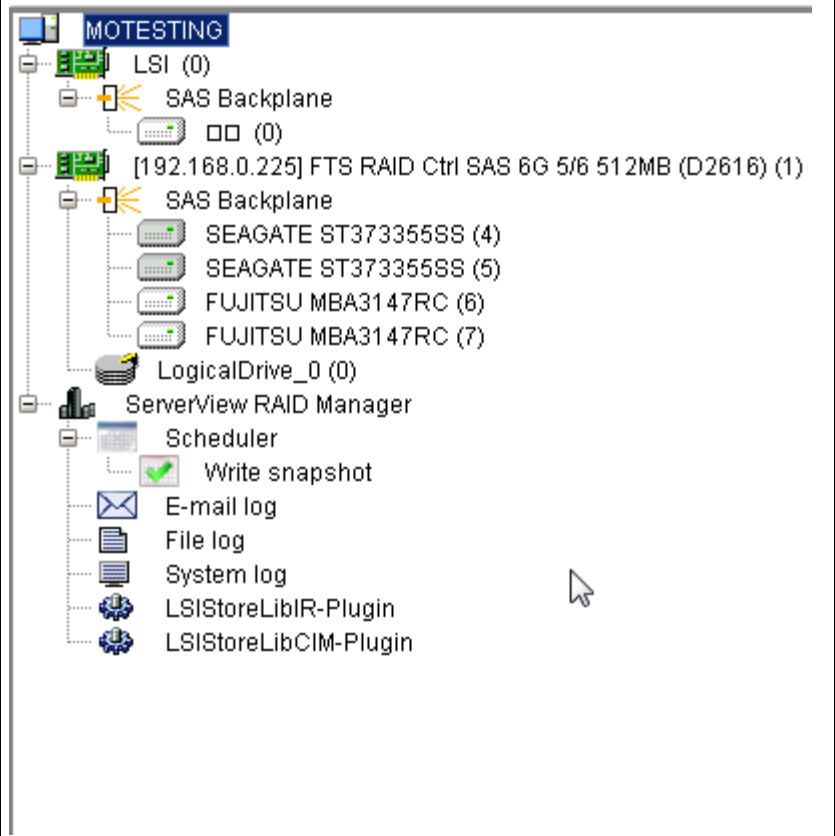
MOTESTING
LSI (0)
SAS Backplane
□□ (0)
[192.168.0.225] FTS RAID Ctrl SAS 6G 5/6 512MB (D2616) (1)
SAS Backplane
SEAGATE ST373355SS (4)
SEAGATE ST373355SS (5)
FUJITSU MBA3147RC (6)
FUJITSU MBA3147RC (7)
LogicalDrive_0 (0)
ServerView RAID Manager
Scheduler
Write snapshot
E-mail log
File log
System log
LSIStoreLibIR-Plugin
LSIStoreLibCIM-Plugin